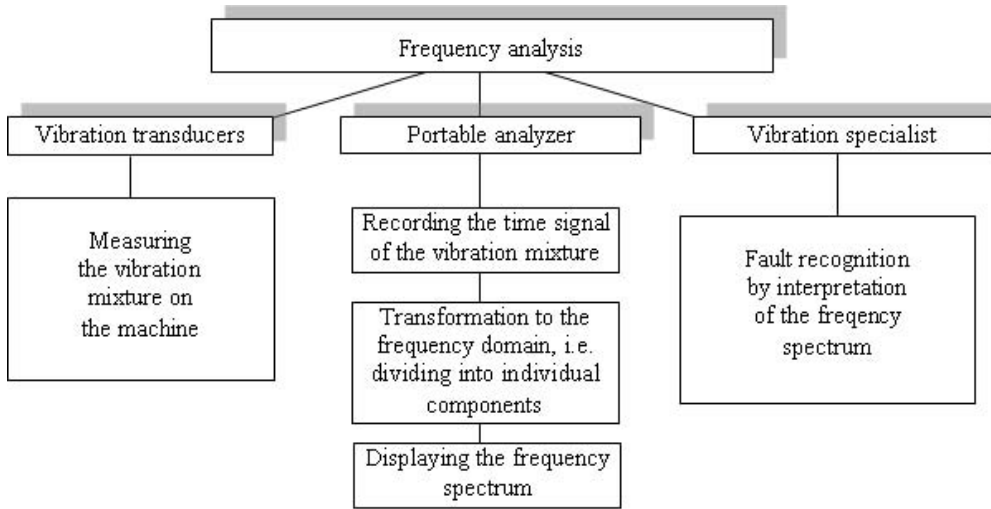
Frequency analysis

Vibration transducers

Measuring the vibration mixture on the machine

Portable analyzer

Recording the time signal of the vibration mixture

Transformation to the frequency domain, i.e. dividing into individual components

Displaying the frequency spectrum

Vibration specialist

Fault recognition by interpretation of the freqency spectrum